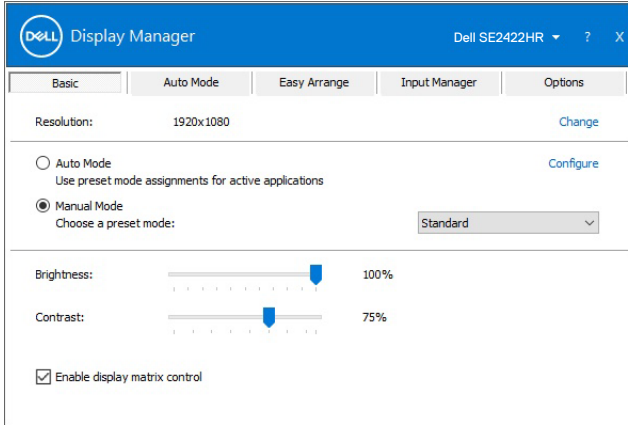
DELL Display Manager

Dell SE2422HR ? X

Basic | Auto Mode | Easy Arrange | Input Manager | Options

Resolution: 1920x1080 Change

Auto Mode
Use preset mode assignments for active applications
Configure

Manual Mode
Choose a preset mode:
Standard

Brightness: 100%

Contrast: 75%

Enable display matrix control